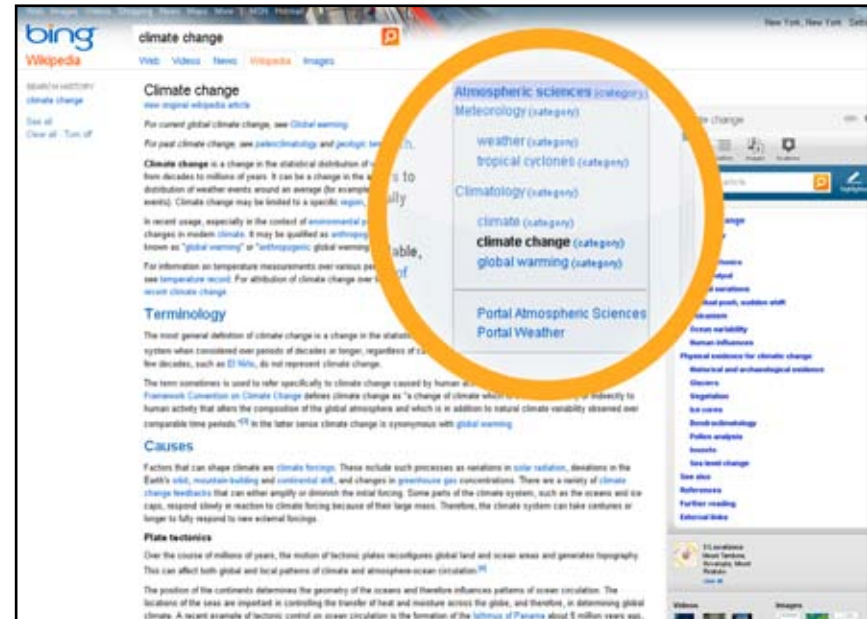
bing
Wikipedia

climate change

Web Videos News Wikipedia Images

New York, New York

SEARCH HISTORY
climate change

See all
Clear all · Turn off

Climate change
view original wikipedia article

For current global climate change, see Global warming.

For past climate change, see paleoclimatology and geologic temperature record.

Climate change is a change in the statistical distribution of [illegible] from decades to millions of years. It can be a change in the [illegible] distribution of weather events around an average (for example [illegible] events). Climate change may be limited to a specific region, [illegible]

In recent usage, especially in the context of environmental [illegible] changes in modern climate. It may be qualified as anthropog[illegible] known as "global warming" or "anthropogenic global warming"

For information on temperature measurements over various per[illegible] see temperature record. For attribution of climate change over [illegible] recent climate change.

Terminology

The most general definition of climate change is a change in the statisti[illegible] system when considered over periods of decades or longer, regardless of ca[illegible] few decades, such as El Niño, do not represent climate change.

The term sometimes is used to refer specifically to climate change caused by human a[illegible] Framework Convention on Climate Change defines climate change as "a change of climate which is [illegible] indirectly to human activity that alters the composition of the global atmosphere and which is in addition to natural climate variability observed over comparable time periods." In the latter sense climate change is synonymous with global warming.

Causes

Factors that can shape climate are climate forcings. These include such processes as variations in solar radiation, deviations in the Earth's orbit, mountain-building and continental drift, and changes in greenhouse gas concentrations. There are a variety of climate change feedbacks that can either amplify or diminish the initial forcing. Some parts of the climate system, such as the oceans and ice caps, respond slowly in reaction to climate forcing because of their large mass. Therefore, the climate system can take centuries or longer to fully respond to new external forcings.

Plate tectonics

Over the course of millions of years, the motion of tectonic plates reconfigures global land and ocean areas and generates topography. This can affect both global and local patterns of climate and atmosphere-ocean circulation.

The position of the continents determines the geometry of the oceans and therefore influences patterns of ocean circulation. The locations of the seas are important in controlling the transfer of heat and moisture across the globe, and therefore, in determining global climate. A recent example of tectonic control on ocean circulation is the formation of the Isthmus of Panama about 5 million years ago.

Atmospheric sciences (category)
Meteorology (category)
weather (category)
tropical cyclones (category)
Climatology (category)
climate (category)
climate change (category)
global warming (category)
Portal Atmospheric Sciences
Portal Weather

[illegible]ate change

Physical evidence for climate change
Historical and archaeological evidence
Glaciers
Vegetation
Ice cores
Dendroclimatology
Pollen analysis
Insects
Sea level change
See also
References
Further reading
External links

Videos
Images